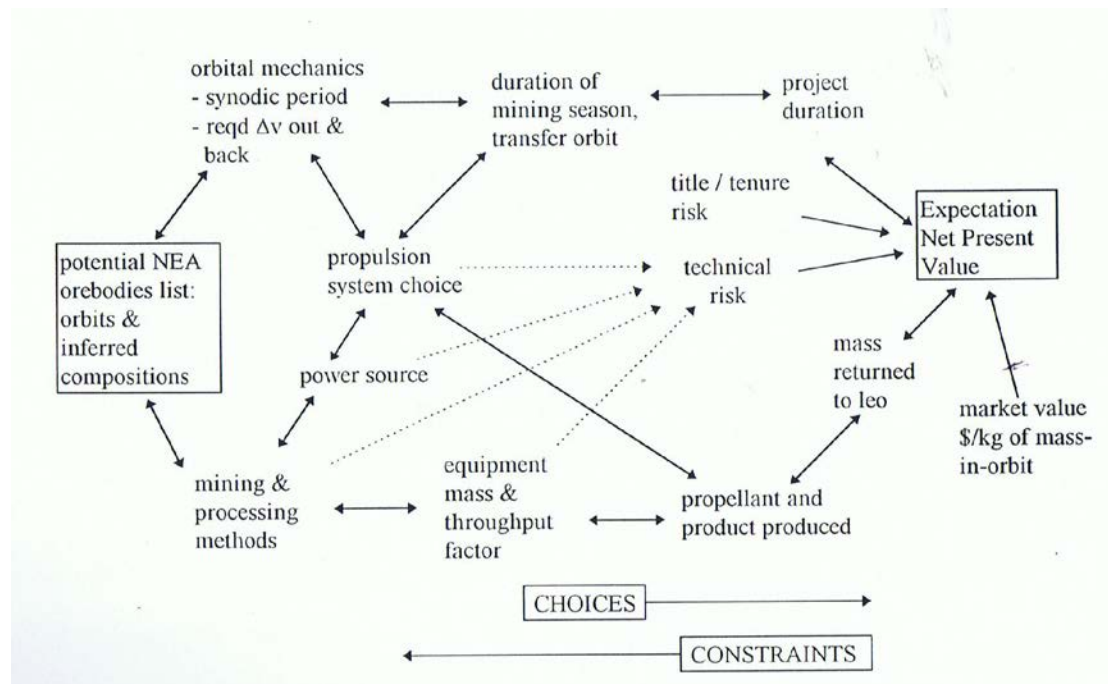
orbital mechanics
- synodic period
- reqd $\Delta v$ out & back

duration of mining season, transfer orbit

project duration

title / tenure risk

Expectation Net Present Value

potential NEA orebodies list: orbits & inferred compositions

propulsion system choice

technical risk

power source

mass returned to leo

market value \$/kg of mass-in-orbit

mining & processing methods

equipment mass & throughput factor

propellant and product produced

CHOICES

CONSTRAINTS